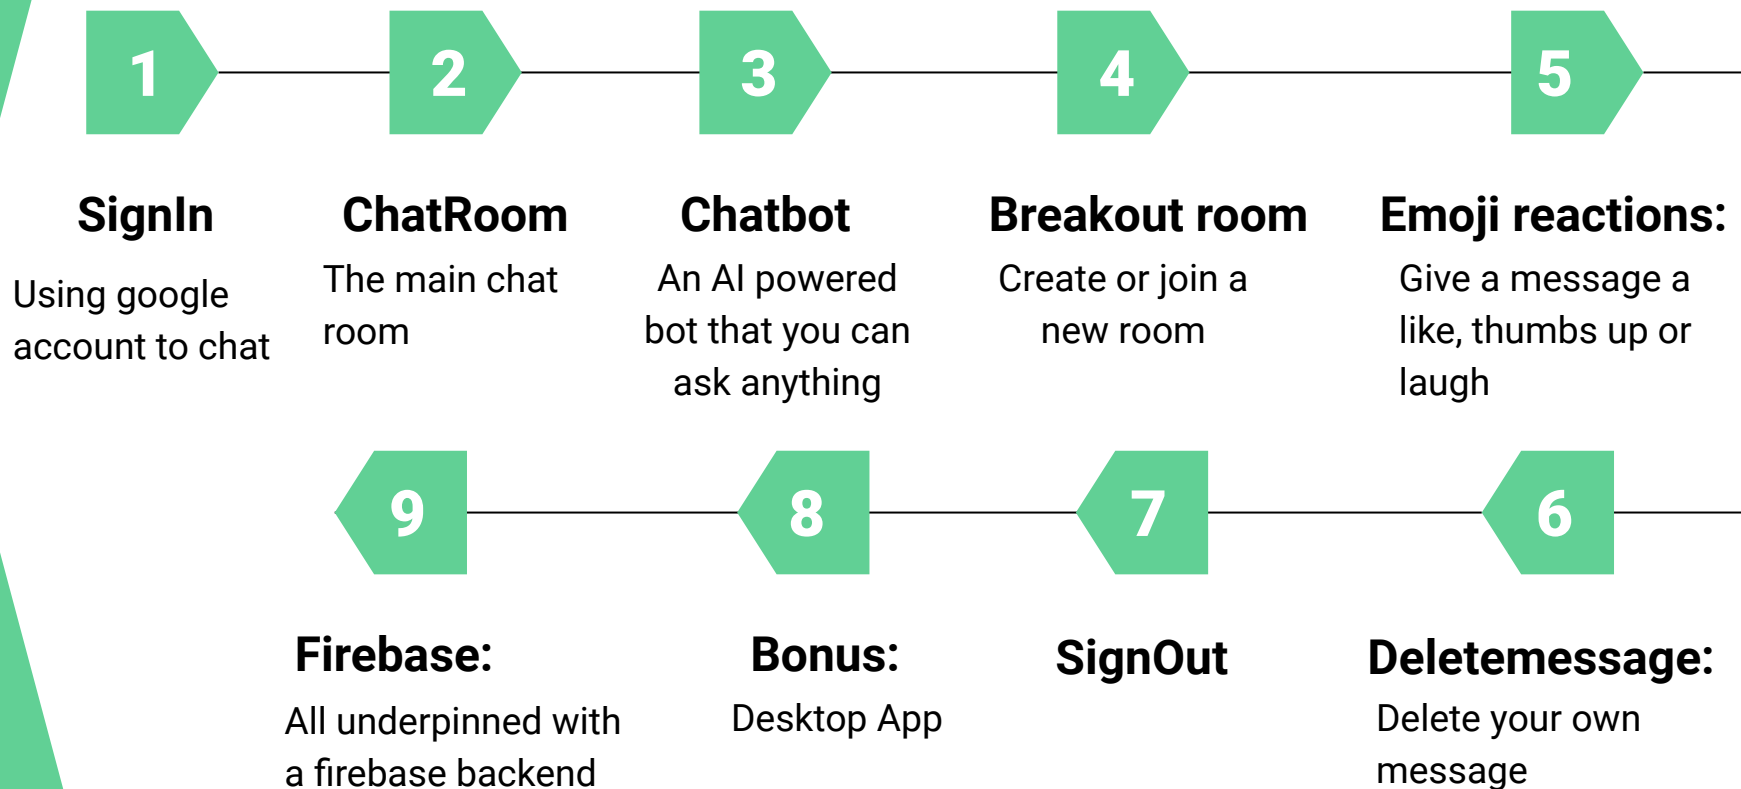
1

2

3

4

5

SignIn

Using google account to chat

ChatRoom

The main chat room

Chatbot

An AI powered bot that you can ask anything

Breakout room

Create or join a new room

Emoji reactions:

Give a message a like, thumbs up or laugh

9

8

7

6

Firebase:

All underpinned with a firebase backend

Bonus:

Desktop App

SignOut

Deletemessage:

Delete your own message